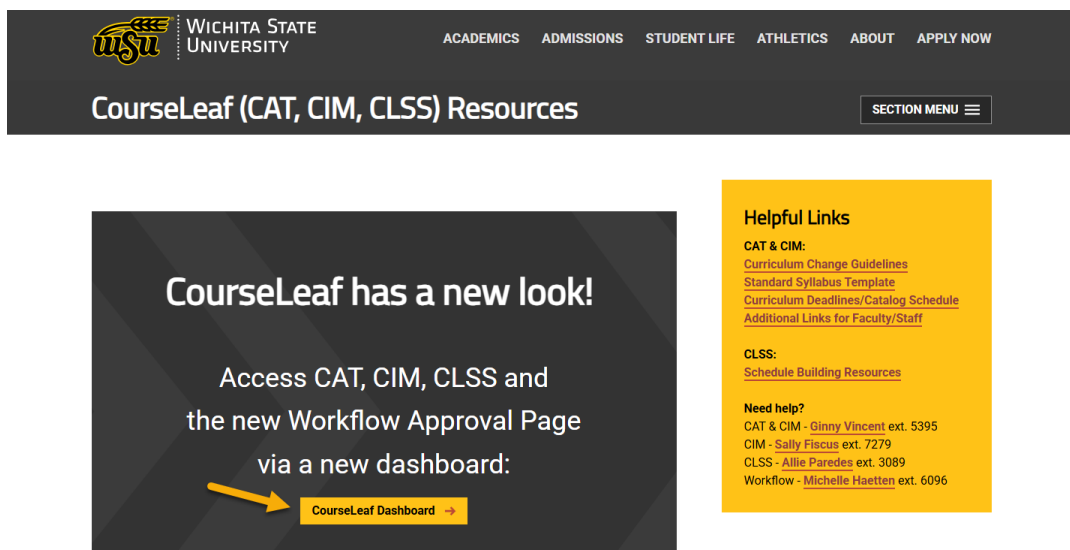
WSU WICHITA STATE UNIVERSITY

ACADEMICS ADMISSIONS STUDENT LIFE ATHLETICS ABOUT APPLY NOW

CourseLeaf (CAT, CIM, CLSS) Resources

SECTION MENU

CourseLeaf has a new look!

Access CAT, CIM, CLSS and the new Workflow Approval Page via a new dashboard:

CourseLeaf Dashboard →

Helpful Links

CAT & CIM:
Curriculum Change Guidelines
Standard Syllabus Template
Curriculum Deadlines/Catalog Schedule
Additional Links for Faculty/Staff

CLSS:
Schedule Building Resources

Need help?
CAT & CIM - Ginny Vincent ext. 5395
CIM - Sally Fiscus ext. 7279
CLSS - Allie Paredes ext. 3089
Workflow - Michelle Haetten ext. 6096